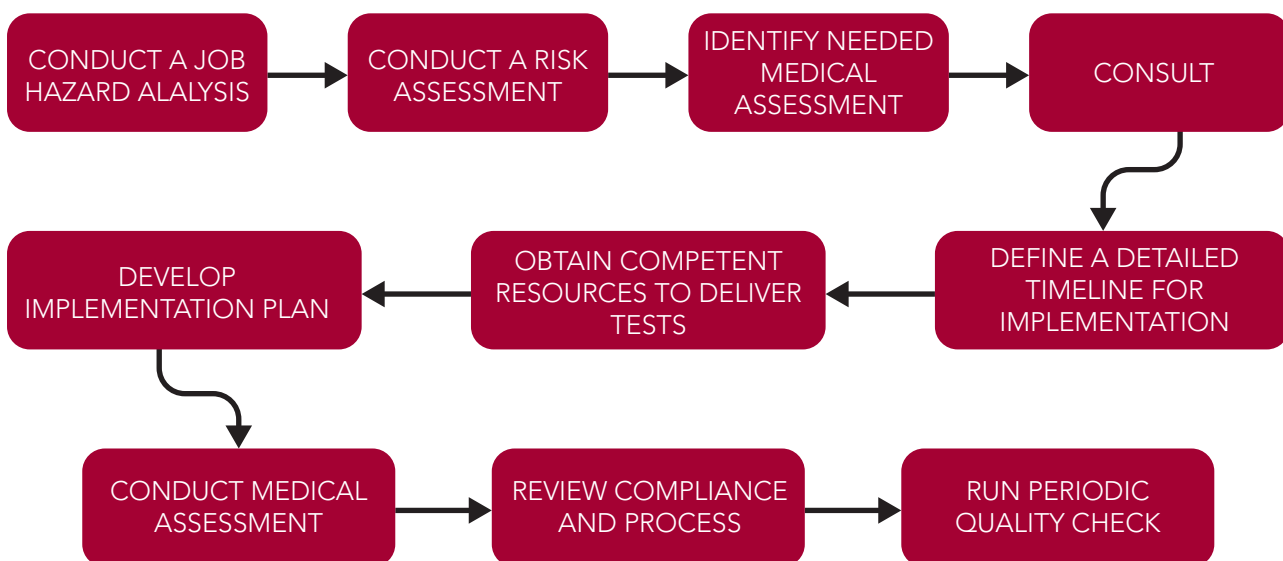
CONDUCT A JOB HAZARD ALALYSIS

CONDUCT A RISK ASSESSMENT

IDENTIFY NEEDED MEDICAL ASSESSMENT

CONSULT

DEFINE A DETAILED TIMELINE FOR IMPLEMENTATION

OBTAIN COMPETENT RESOURCES TO DELIVER TESTS

DEVELOP IMPLEMENTATION PLAN

CONDUCT MEDICAL ASSESSMENT

REVIEW COMPLIANCE AND PROCESS

RUN PERIODIC QUALITY CHECK